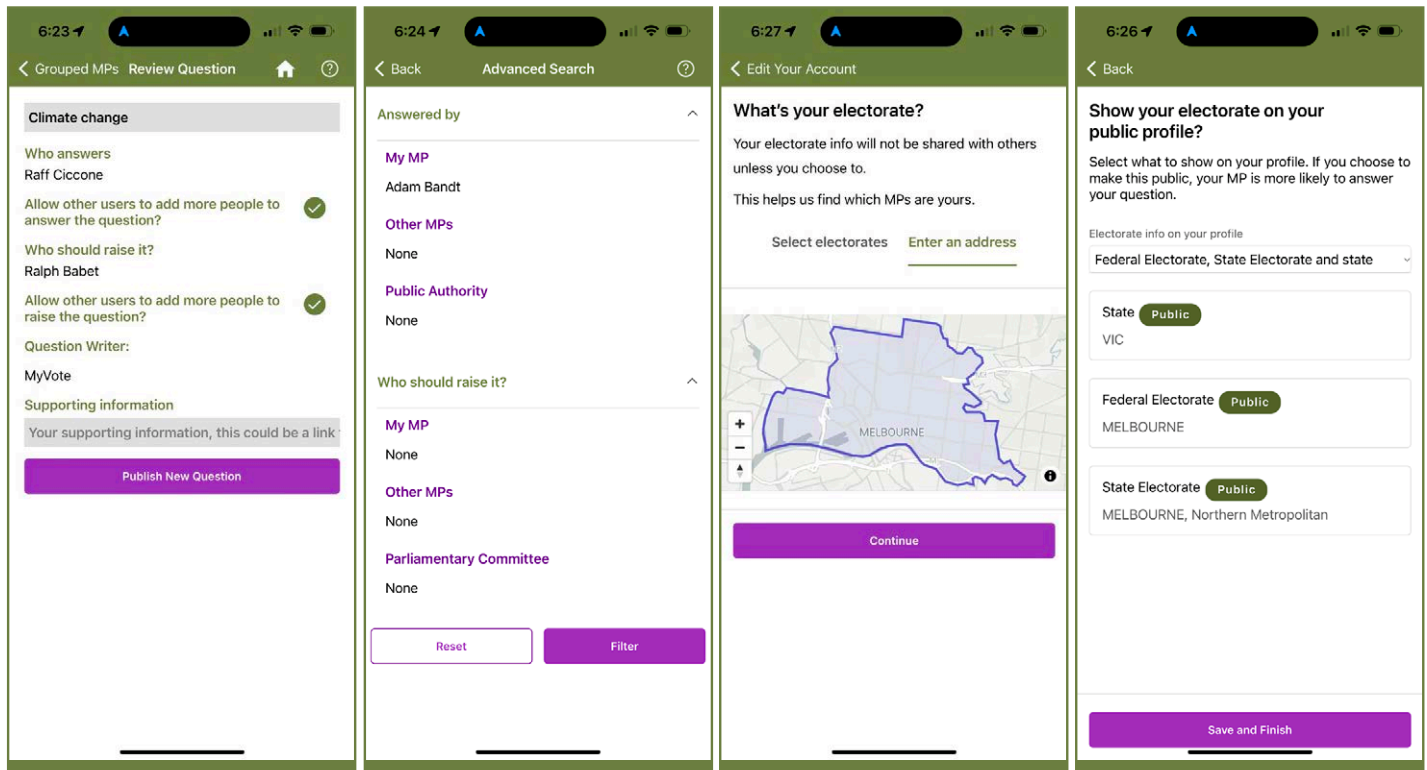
6:23

Grouped MPs Review Question

Climate change

Who answers

Raff Ciccone

Allow other users to add more people to answer the question?

Who should raise it?

Ralph Babet

Allow other users to add more people to raise the question?

Question Writer:

MyVote

Supporting information

Your supporting information, this could be a link

Publish New Question

6:24

Back Advanced Search

Answered by

My MP

Adam Bandt

Other MPs

None

Public Authority

None

Who should raise it?

My MP

None

Other MPs

None

Parliamentary Committee

None

Reset

Filter

6:27

Edit Your Account

What's your electorate?

Your electorate info will not be shared with others unless you choose to.

This helps us find which MPs are yours.

Select electorates Enter an address

+

−

MELBOURNE

Continue

6:26

Back

Show your electorate on your public profile?

Select what to show on your profile. If you choose to make this public, your MP is more likely to answer your question.

Electorate info on your profile

Federal Electorate, State Electorate and state

State Public

VIC

Federal Electorate Public

MELBOURNE

State Electorate Public

MELBOURNE, Northern Metropolitan

Save and Finish